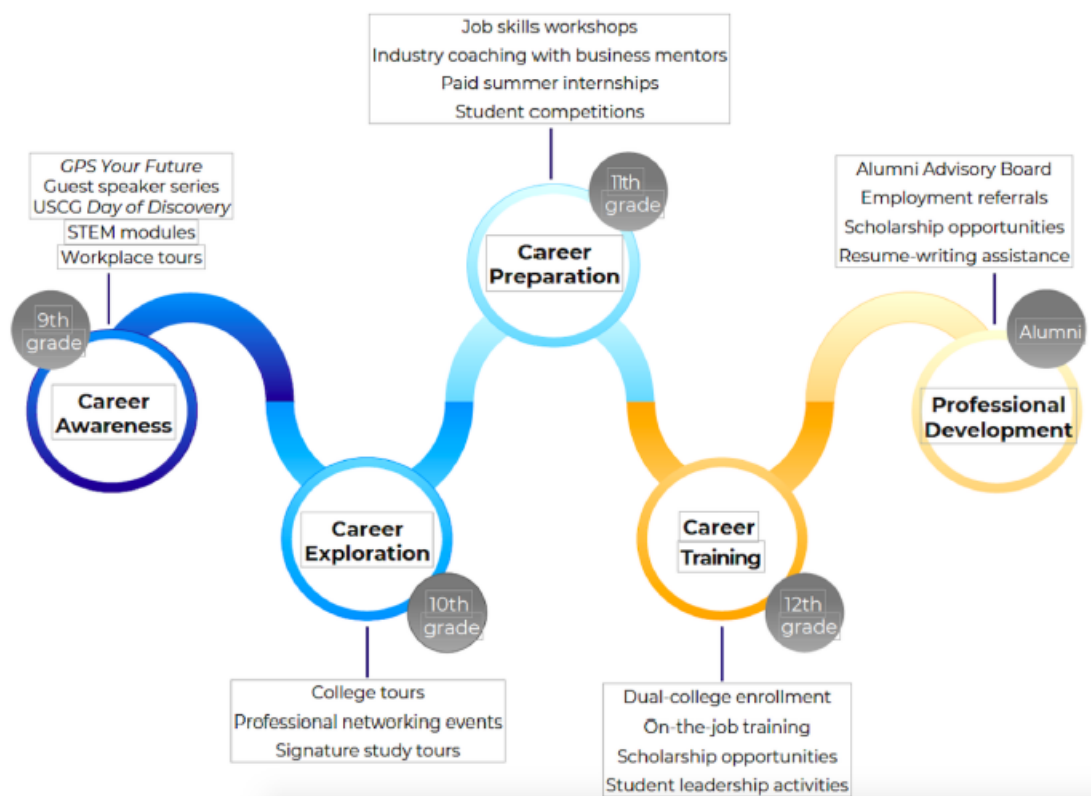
Job skills workshops
Industry coaching with business mentors
Paid summer internships
Student competitions

*GPS Your Future*
Guest speaker series
USCG *Day of Discovery*
STEM modules
Workplace tours

11th grade

Career Preparation

Alumni Advisory Board
Employment referrals
Scholarship opportunities
Resume-writing assistance

9th grade

Career Awareness

Alumni

Professional Development

Career Exploration

10th grade

Career Training

12th grade

College tours
Professional networking events
Signature study tours

Dual-college enrollment
On-the-job training
Scholarship opportunities
Student leadership activities